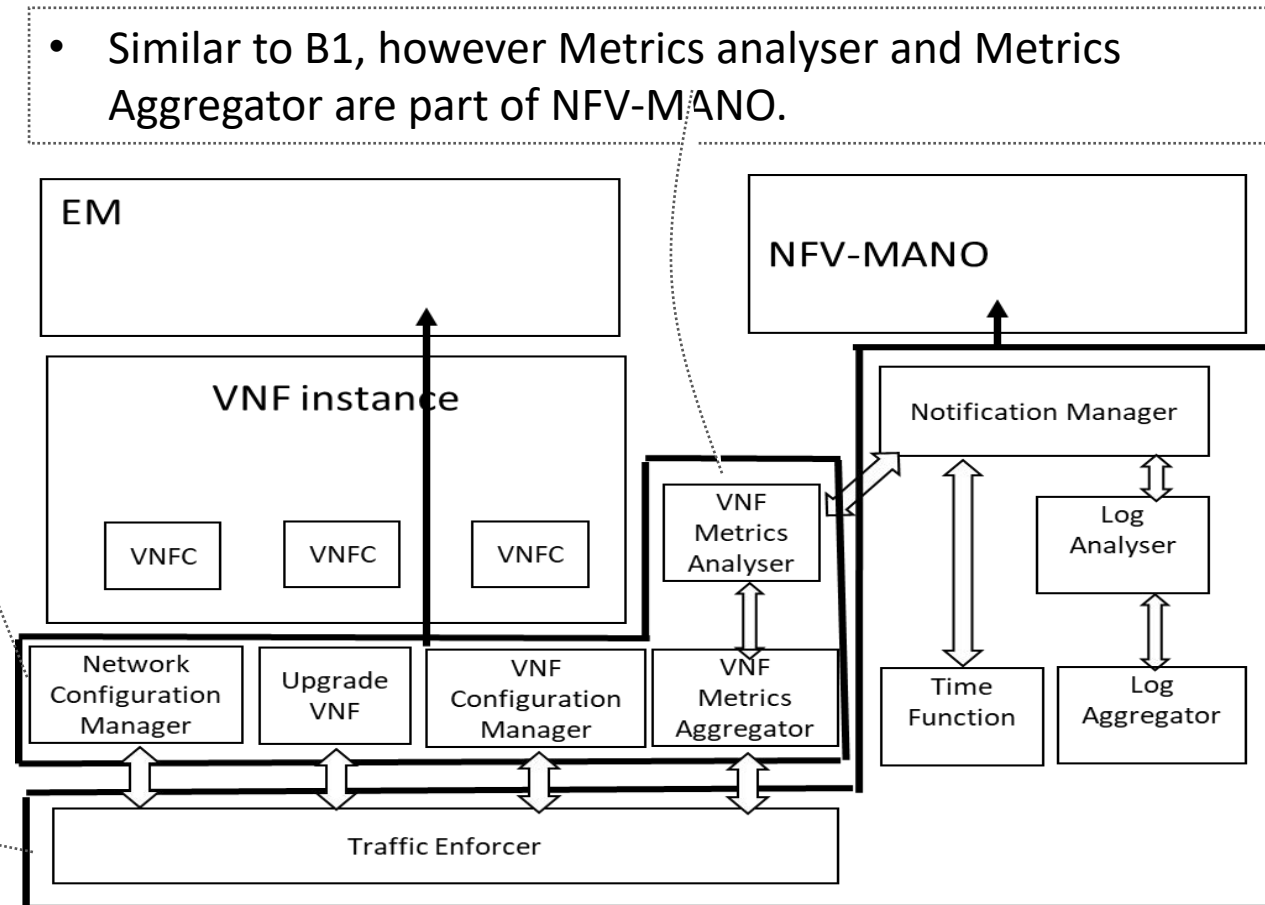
• Similar to B1, however Metrics analyser and Metrics Aggregator are part of NFV-MANO.

EM

NFV-MANO

VNF instance

VNFC

VNFC

VNFC

VNF Metrics Analyser

Notification Manager

Log Analyser

Network Configuration Manager

Upgrade VNF

VNF Configuration Manager

VNF Metrics Aggregator

Time Function

Log Aggregator

Traffic Enforcer